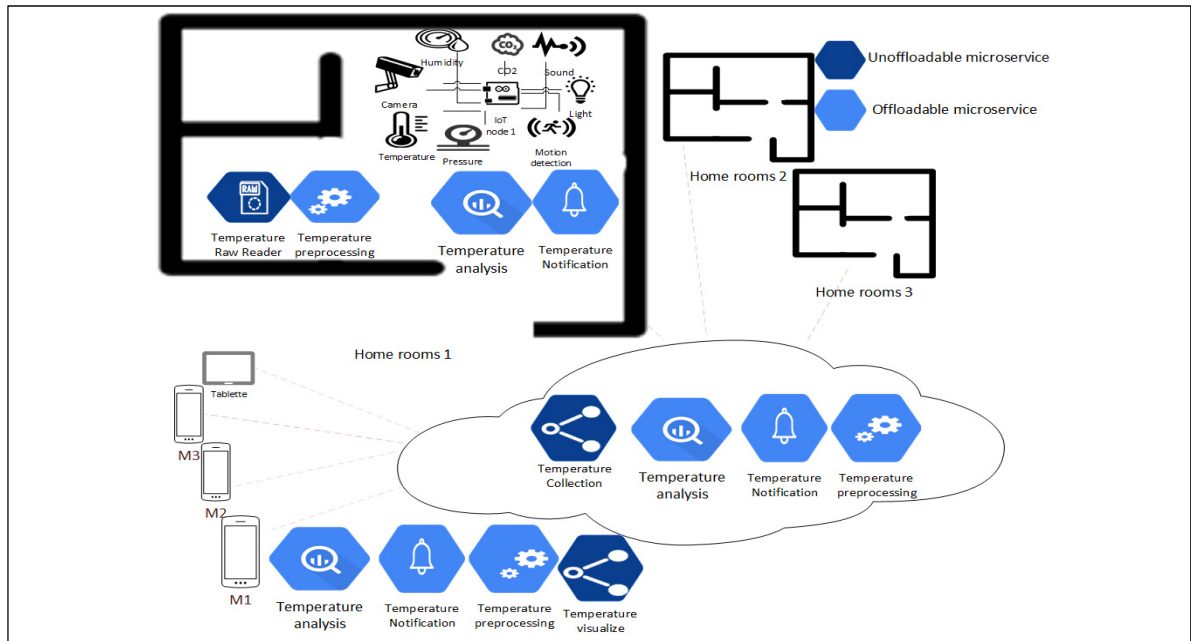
Humidity
$CO_2$
CO2
Sound
Camera
IoT node 1
Light
Temperature
Pressure
Motion detection
Unoffloadable microservice
Offloadable microservice
RAM
Temperature Raw Reader
Temperature preprocessing
Temperature analysis
Temperature Notification
Home rooms 2
Home rooms 3
Home rooms 1
Tablette
M3
M2
M1
Temperature Collection
Temperature analysis
Temperature Notification
Temperature preprocessing
Temperature analysis
Temperature Notification
Temperature preprocessing
Temperature visualize